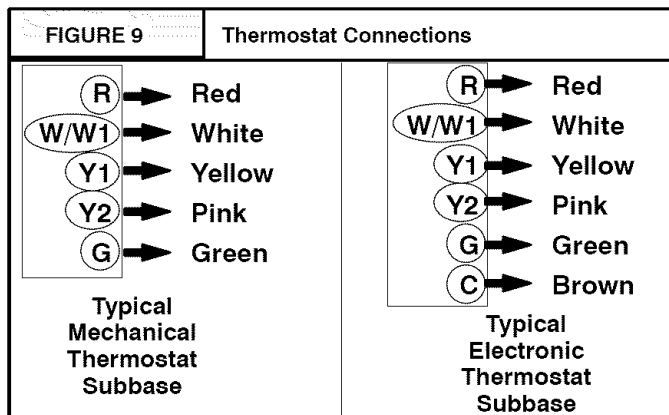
FIGURE 9

Thermostat Connections

R Red
W/W1 White
Y1 Yellow
Y2 Pink
G Green

Typical Mechanical Thermostat Subbase

R Red
W/W1 White
Y1 Yellow
Y2 Pink
G Green
C Brown

Typical Electronic Thermostat Subbase